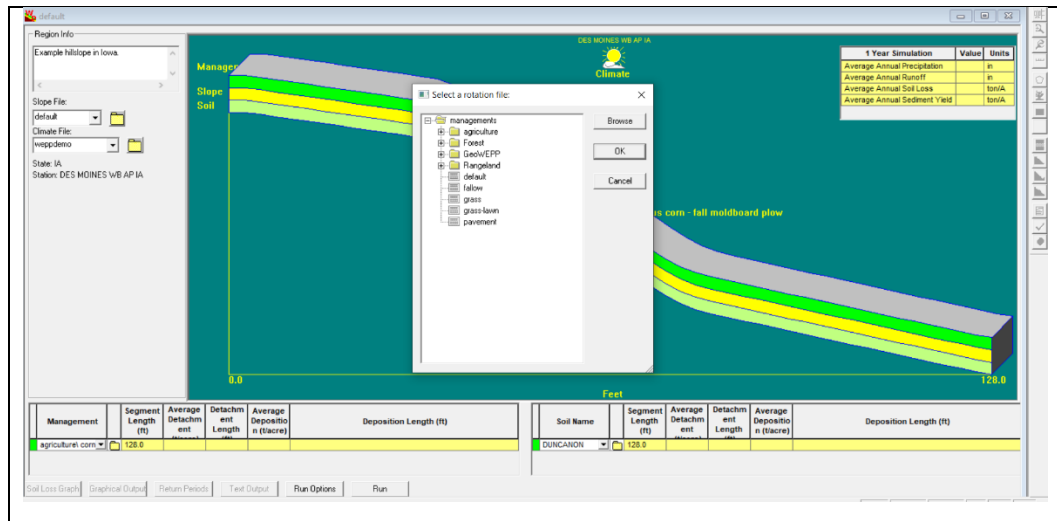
default

Region Info

Example hillslope in Iowa.

Slope File:

default

Climate File:

weppdemo

State: IA
Station: DES MOINES WB AP IA

DES MOINES WB AP IA

Climate

Manage

Slope

Soil

| 1 Year Simulation | Value | Units |
|---|---|---|
| Average Annual Precipitation | | in |
| Average Annual Runoff | | in |
| Average Annual Soil Loss | | ton/A |
| Average Annual Sediment Yield | | ton/A |

Select a rotation file:

managements
agriculture
Forest
GeoWEPP
Rangeland
default
fallow
grass
grass-lawn
pavement

Browse

OK

Cancel

us corn - fall moldboard plow

0.0

Feet

128.0

| Management | | Segment Length (ft) | Average Detachment | Detachment Length | Average Deposition (t/acre) | Deposition Length (ft) |
|---|---|---|---|---|---|---|
| agriculture\ corn | | 128.0 | | | | |

| Soil Name | | Segment Length (ft) | Average Detachment | Detachment Length | Average Deposition (t/acre) | Deposition Length (ft) |
|---|---|---|---|---|---|---|
| DUNCANON | | 128.0 | | | | |

Soil Loss Graph | Graphical Output | Return Periods | Text Output | Run Options | Run